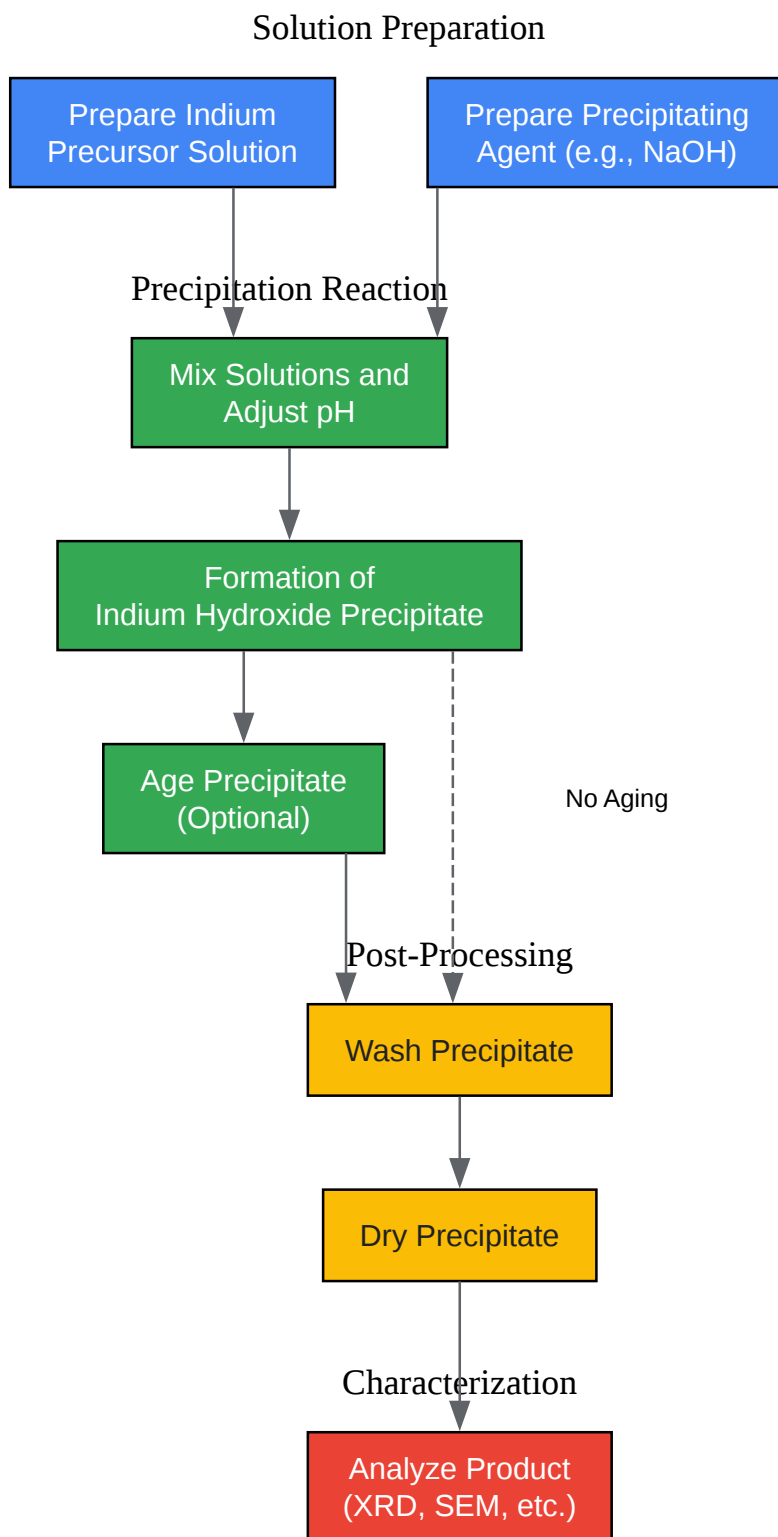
Solution Preparation

Prepare Indium Precursor Solution

Prepare Precipitating Agent (e.g., NaOH)

Precipitation Reaction

Mix Solutions and Adjust pH

Formation of Indium Hydroxide Precipitate

Age Precipitate (Optional)

No Aging

Post-Processing

Wash Precipitate

Dry Precipitate

Characterization

Analyze Product (XRD, SEM, etc.)